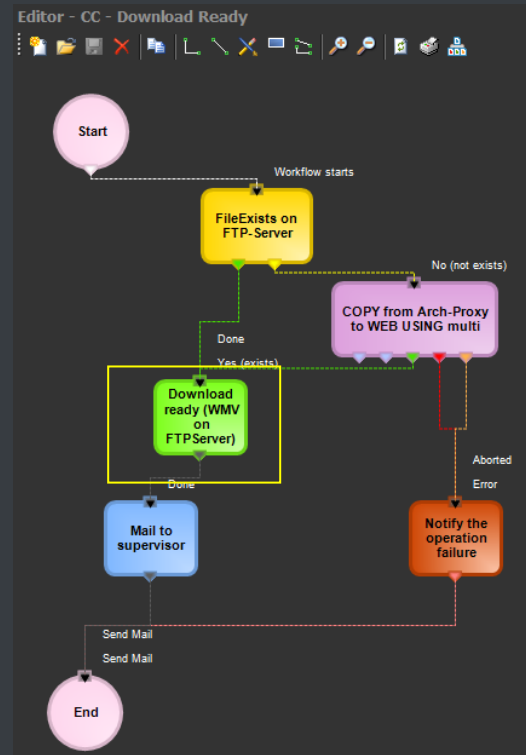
Editor - CC - Download Ready

Start

Workflow starts

FileExists on FTP-Server

No (not exists)

COPY from Arch-Proxy to WEB USING multi

Done

Yes (exists)

Download ready (WMV on FTPServer)

Done

Aborted

Error

Mail to supervisor

Notify the operation failure

Send Mail

Send Mail

End